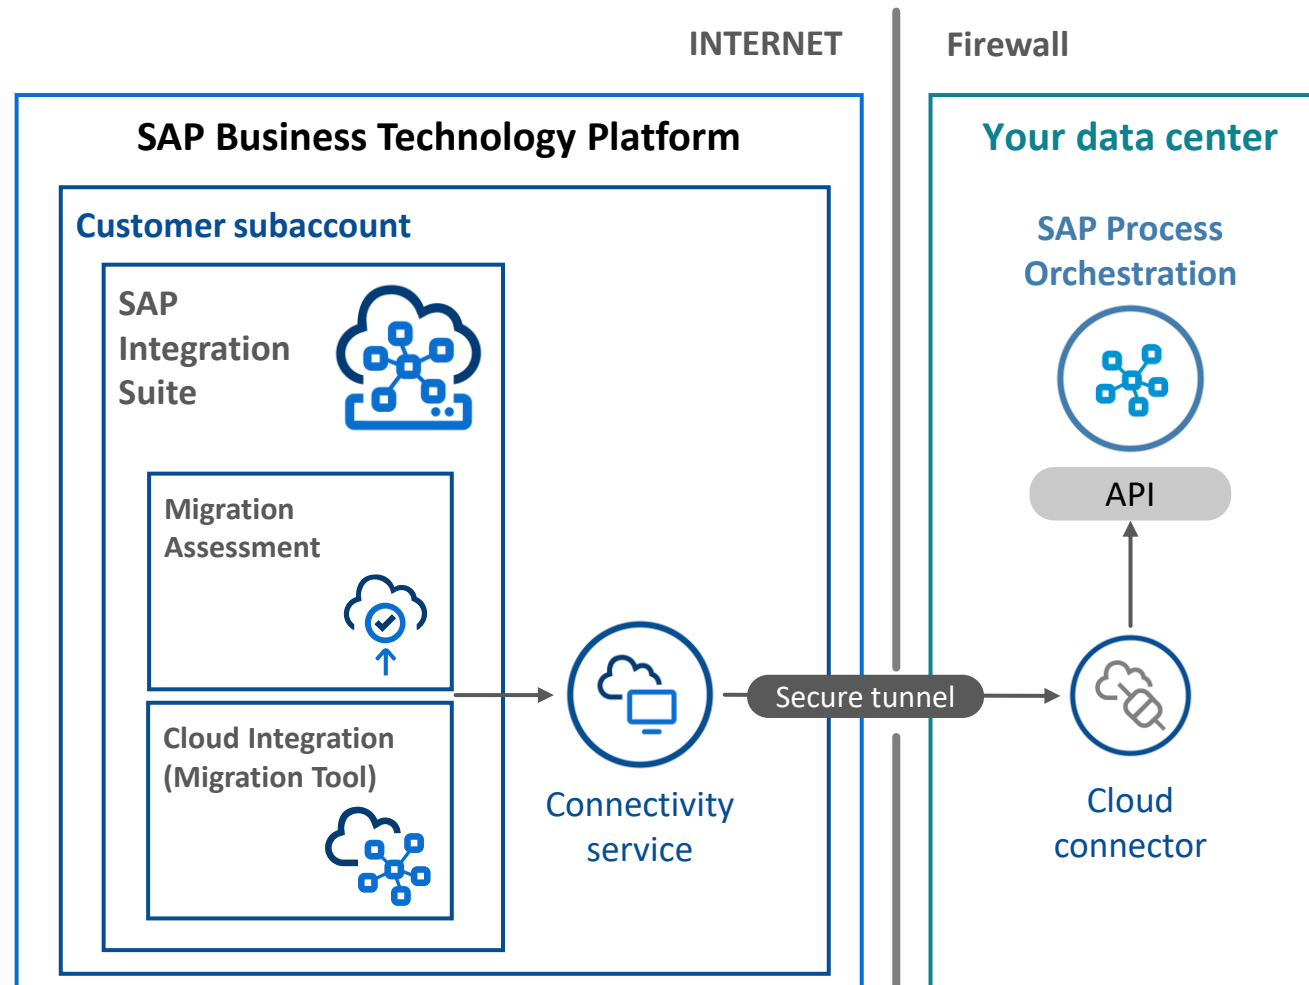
INTERNET

Firewall

SAP Business Technology Platform

Customer subaccount

SAP Integration Suite

Migration Assessment

Cloud Integration (Migration Tool)

Connectivity service

Secure tunnel

Your data center

SAP Process Orchestration

API

Cloud connector